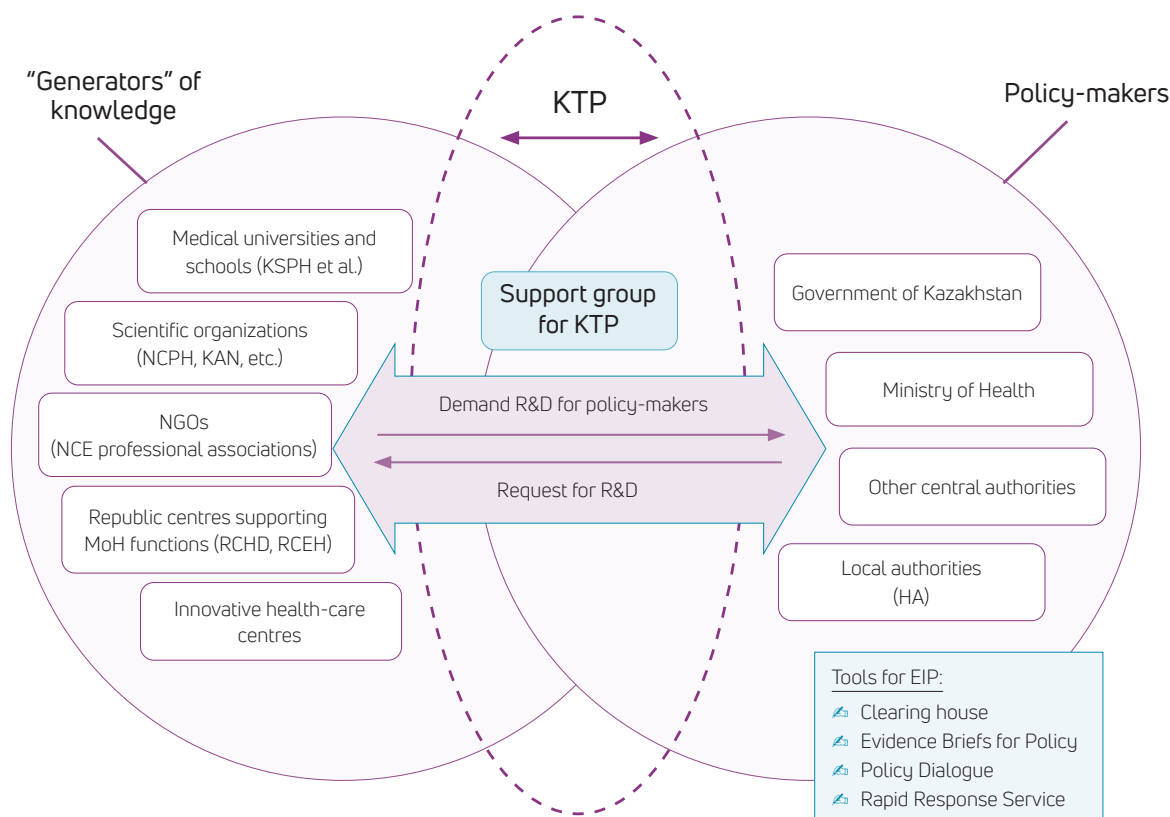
"Generators" of knowledge

KTP

Policy-makers

Medical universities and schools (KSPH et al.)

Scientific organizations (NCPH, KAN, etc.)

NGOs (NCE professional associations)

Republic centres supporting MoH functions (RCHD, RCEH)

Innovative health-care centres

Support group for KTP

Demand R&D for policy-makers

Request for R&D

Government of Kazakhstan

Ministry of Health

Other central authorities

Local authorities (HA)

Tools for EIP:
Clearing house
Evidence Briefs for Policy
Policy Dialogue
Rapid Response Service